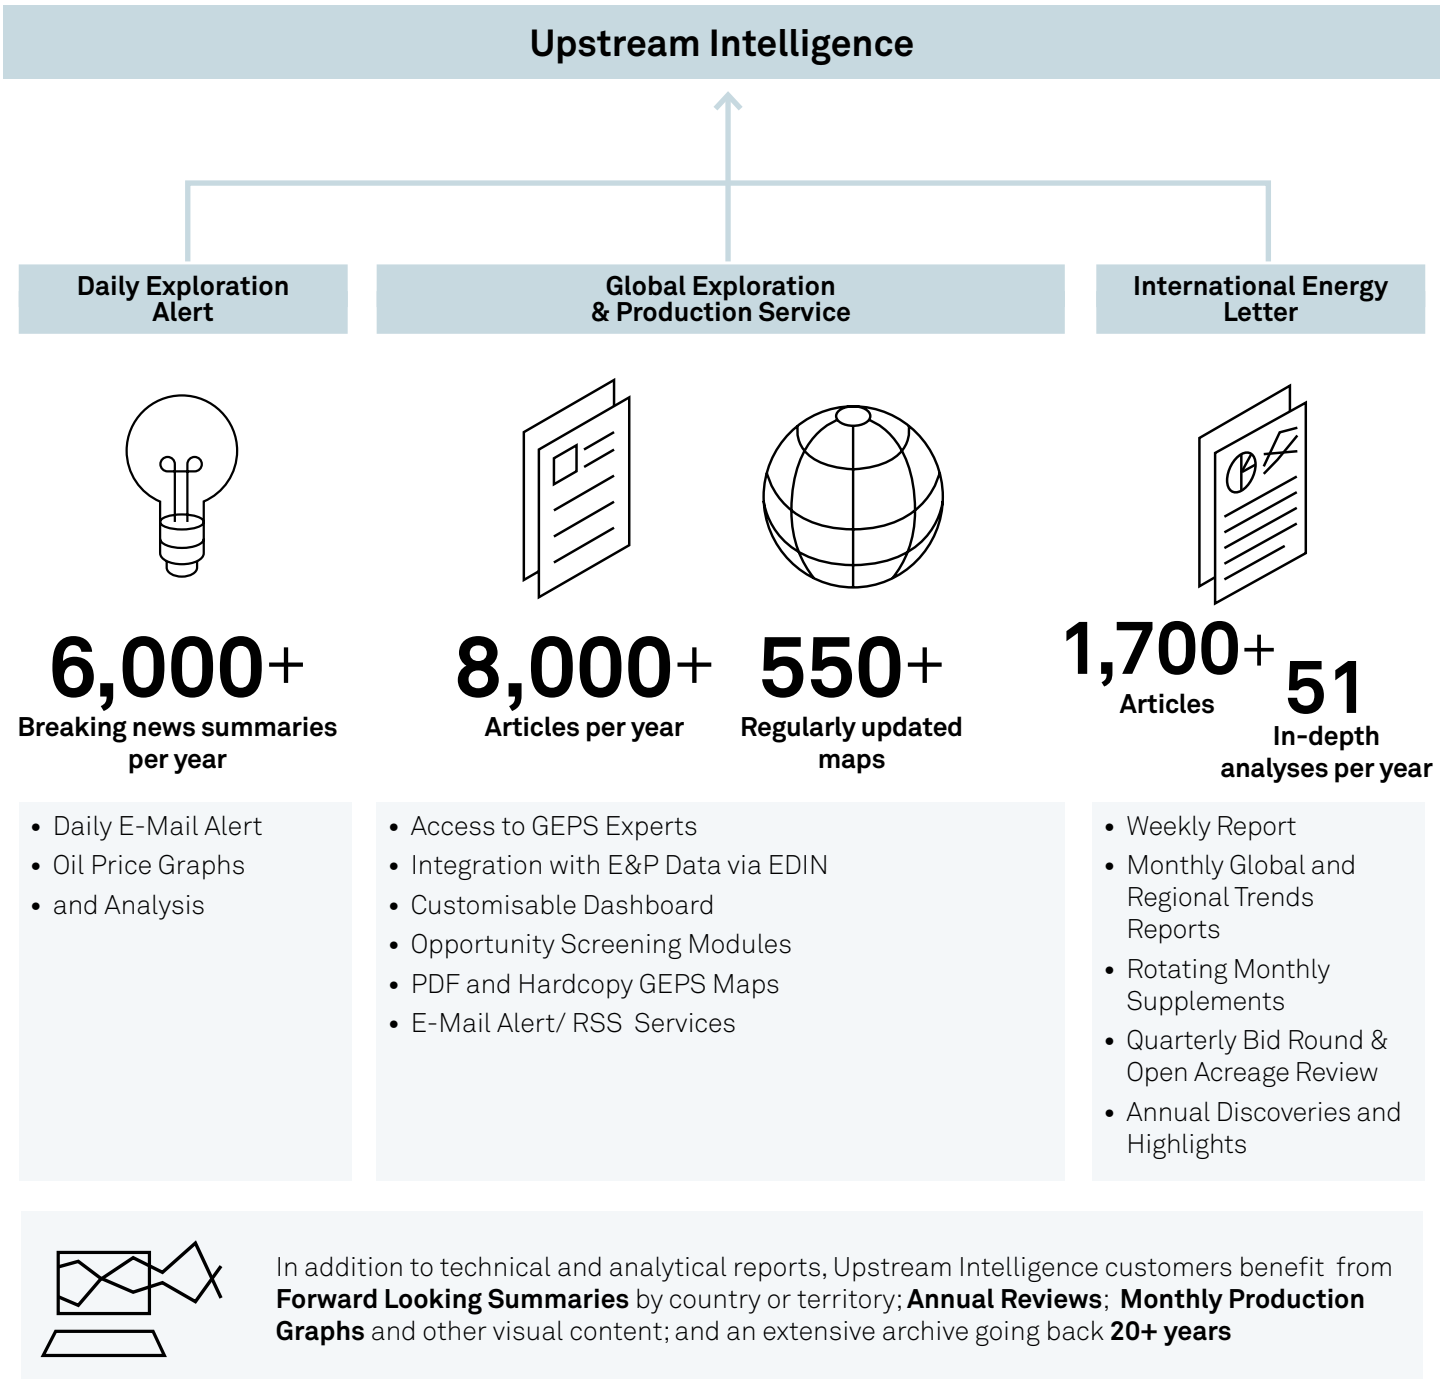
Upstream Intelligence

Daily Exploration Alert

Global Exploration & Production Service

International Energy Letter

6,000+
Breaking news summaries per year

8,000+
Articles per year

550+
Regularly updated maps

1,700+
Articles

51
In-depth analyses per year

• Daily E-Mail Alert
• Oil Price Graphs
• and Analysis

• Access to GEPS Experts
• Integration with E&P Data via EDIN
• Customisable Dashboard
• Opportunity Screening Modules
• PDF and Hardcopy GEPS Maps
• E-Mail Alert/ RSS Services

• Weekly Report
• Monthly Global and Regional Trends Reports
• Rotating Monthly Supplements
• Quarterly Bid Round & Open Acreage Review
• Annual Discoveries and Highlights

In addition to technical and analytical reports, Upstream Intelligence customers benefit from **Forward Looking Summaries** by country or territory; **Annual Reviews**; **Monthly Production Graphs** and other visual content; and an extensive archive going back **20+ years**